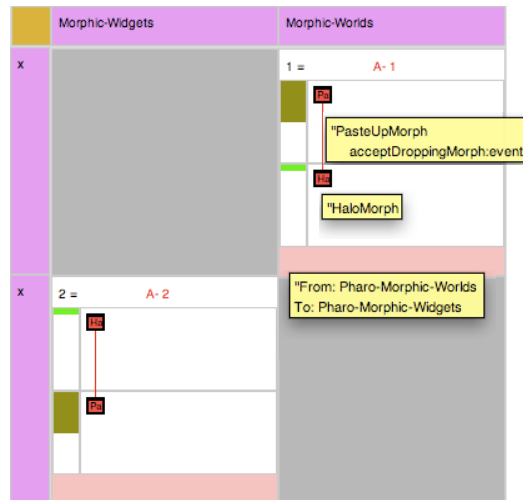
| | Morphic-Widgets | Morphic-Worlds |
|---|---|---|
| x | | 1 = A- 1 |
| x | 2 = A- 2 | |

Pa

"PasteUpMorph
acceptDroppingMorph:event

Ha

"HaloMorph

"From: Pharo-Morphic-Worlds
To: Pharo-Morphic-Widgets

Ha

Pa